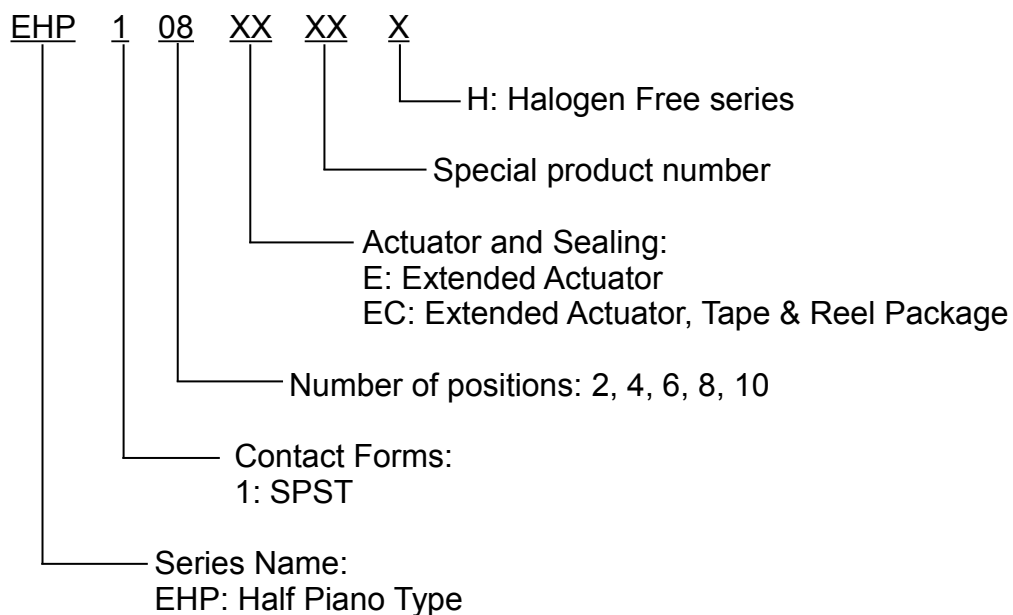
EHP 1 08 XX XX X

H: Halogen Free series

Special product number

Actuator and Sealing:
E: Extended Actuator
EC: Extended Actuator, Tape & Reel Package

Number of positions: 2, 4, 6, 8, 10

Contact Forms:
1: SPST

Series Name:
EHP: Half Piano Type